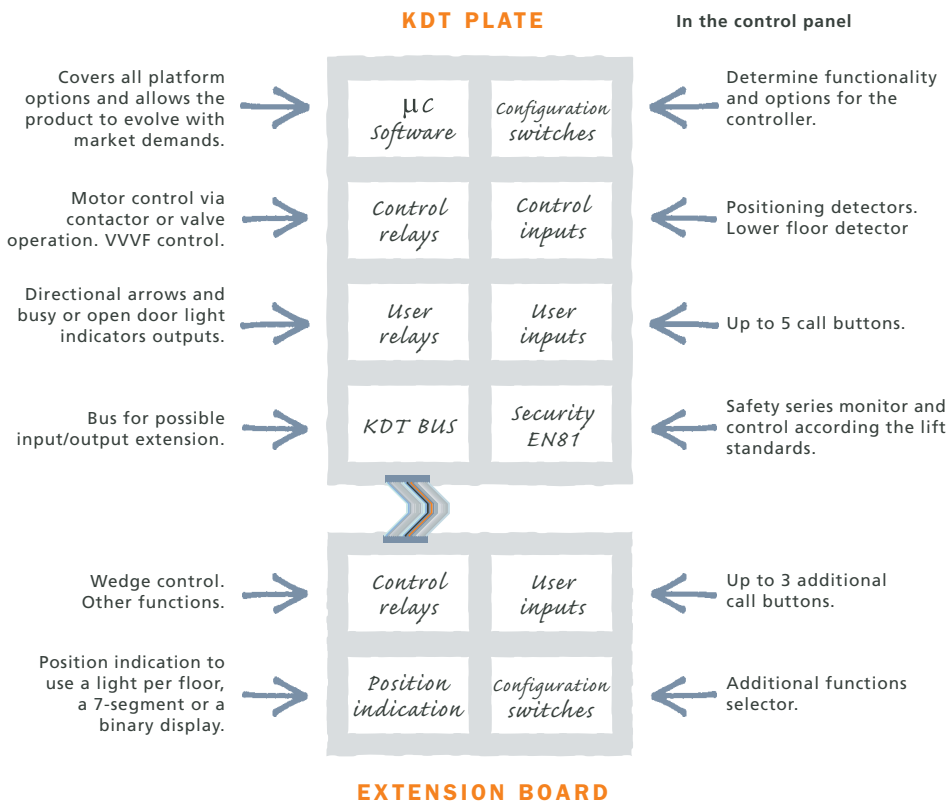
KDT PLATE

In the control panel

Covers all platform options and allows the product to evolve with market demands.

μC Software

Configuration switches

Determine functionality and options for the controller.

Motor control via contactor or valve operation. VVVF control.

Control relays

Control inputs

Positioning detectors. Lower floor detector

Directional arrows and busy or open door light indicators outputs.

User relays

User inputs

Up to 5 call buttons.

Bus for possible input/output extension.

KDT BUS

Security EN81

Safety series monitor and control according the lift standards.

Wedge control. Other functions.

Control relays

User inputs

Up to 3 additional call buttons.

Position indication to use a light per floor, a 7-segment or a binary display.

Position indication

Configuration switches

Additional functions selector.

EXTENSION BOARD